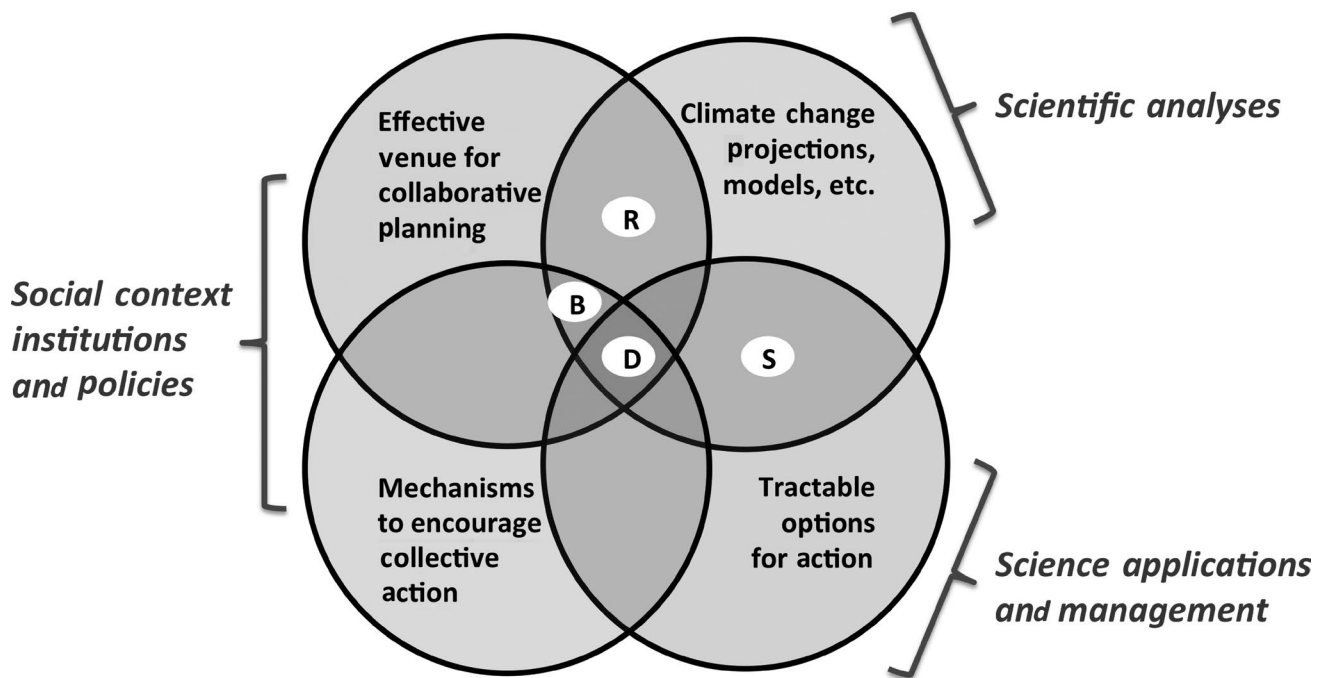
Effective venue for collaborative planning

Climate change projections, models, etc.

Scientific analyses

R

Social context institutions and policies

B

D

S

Mechanisms to encourage collective action

Tractable options for action

Science applications and management